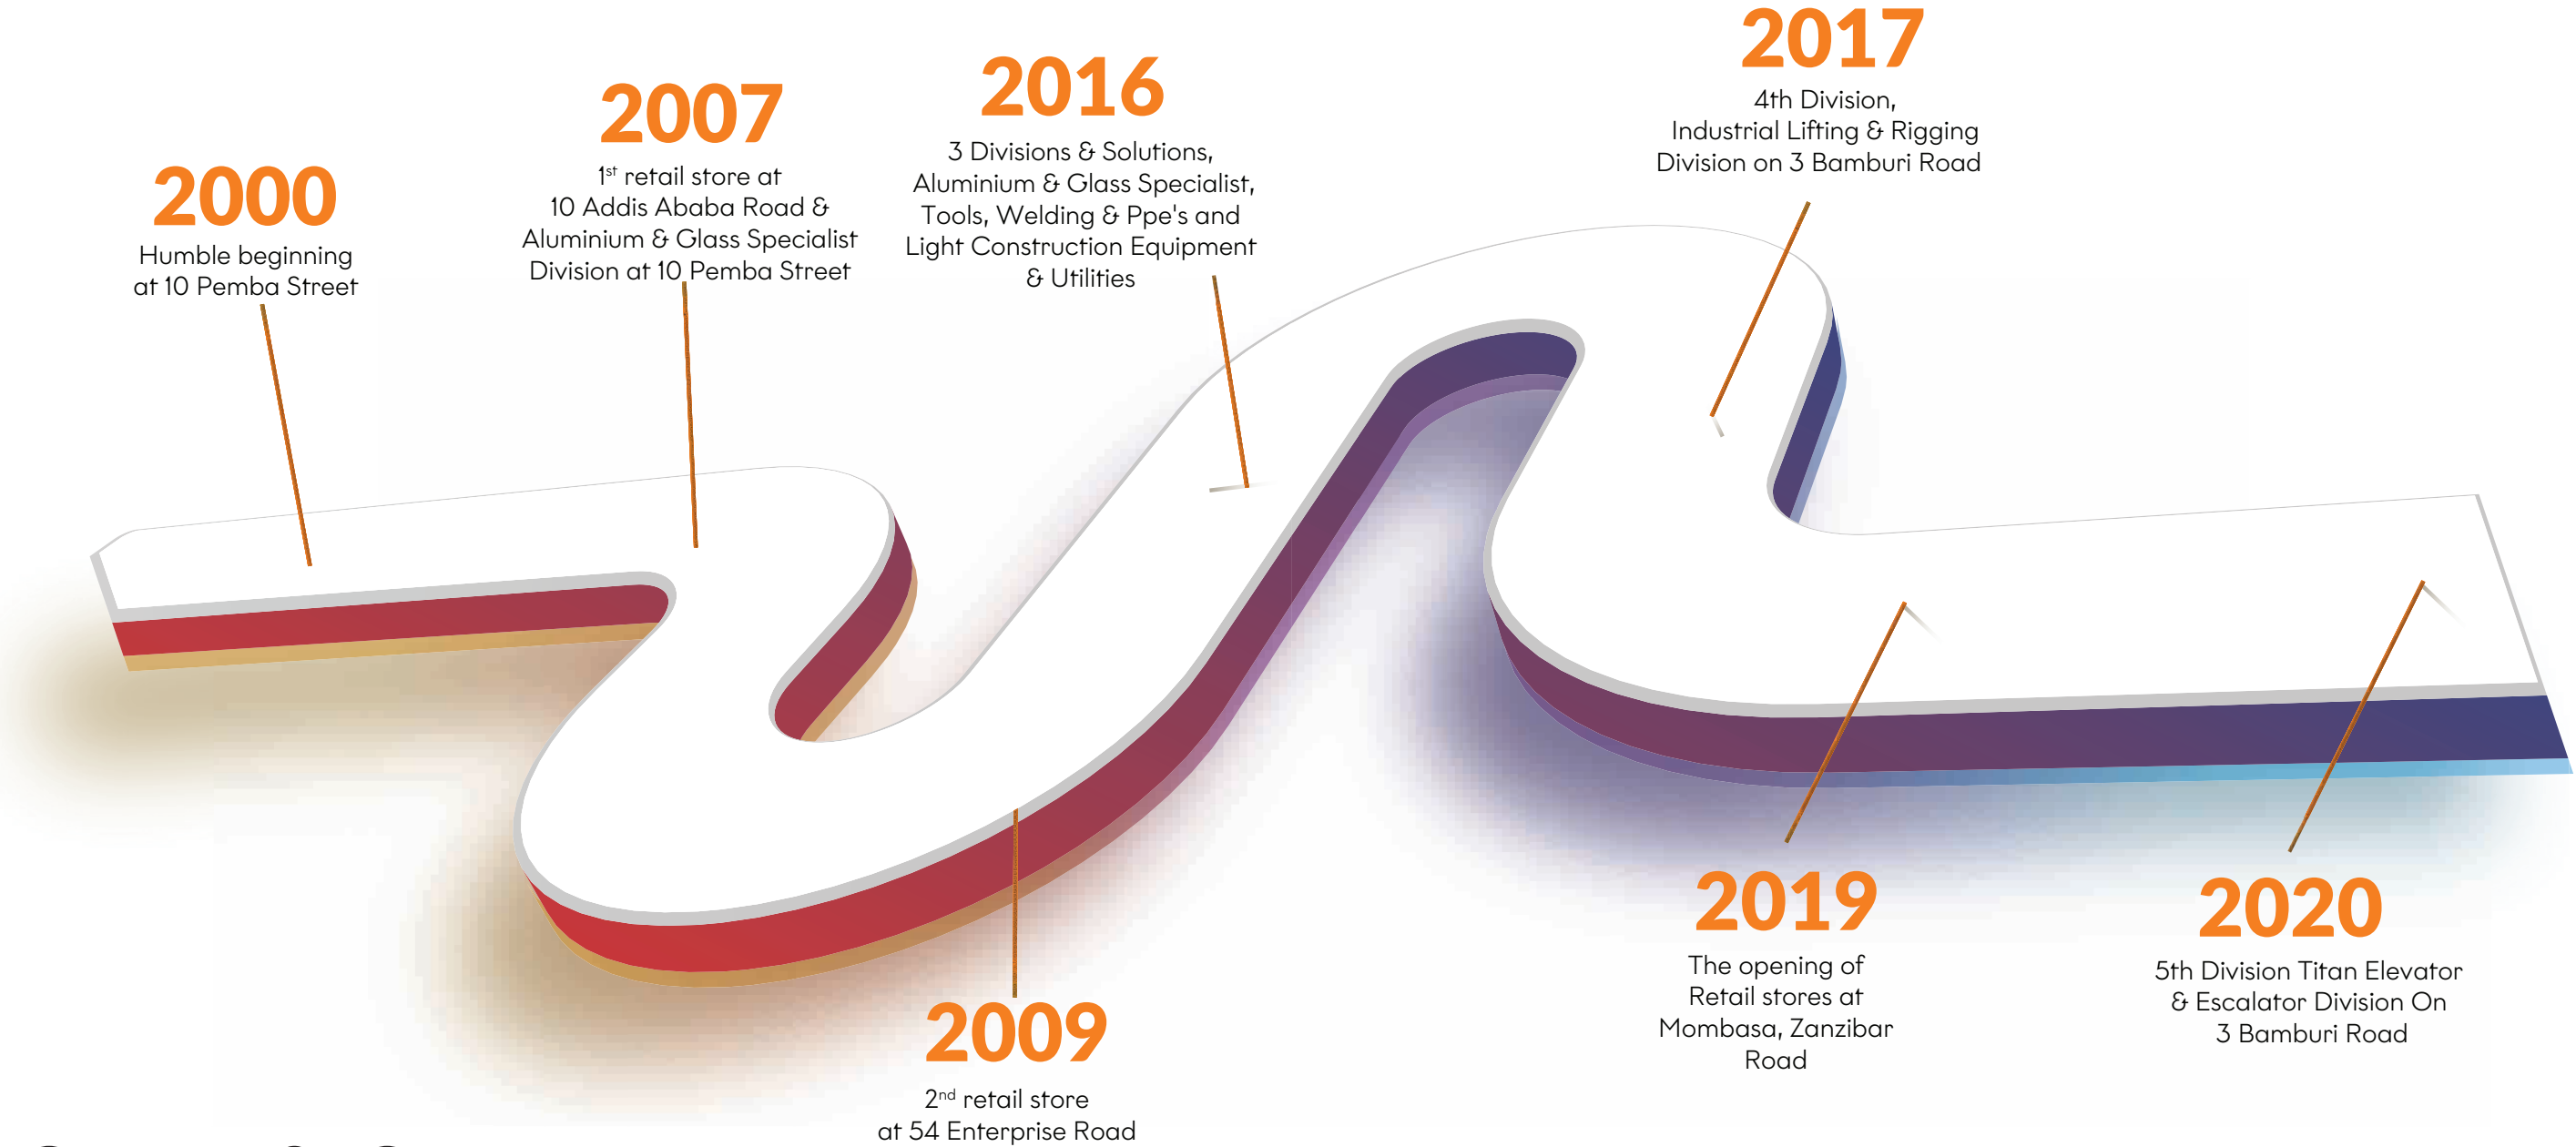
2017
4th Division,
Industrial Lifting & Rigging
Division on 3 Bamburi Road

2016
3 Divisions & Solutions,
Aluminium & Glass Specialist,
Tools, Welding & Ppe's and
Light Construction Equipment
& Utilities

2007
$1^{st}$ retail store at
10 Addis Ababa Road &
Aluminium & Glass Specialist
Division at 10 Pemba Street

2000
Humble beginning
at 10 Pemba Street

2019
The opening of
Retail stores at
Mombasa, Zanzibar
Road

2020
5th Division Titan Elevator
& Escalator Division On
3 Bamburi Road

2009
$2^{nd}$ retail store
at 54 Enterprise Road